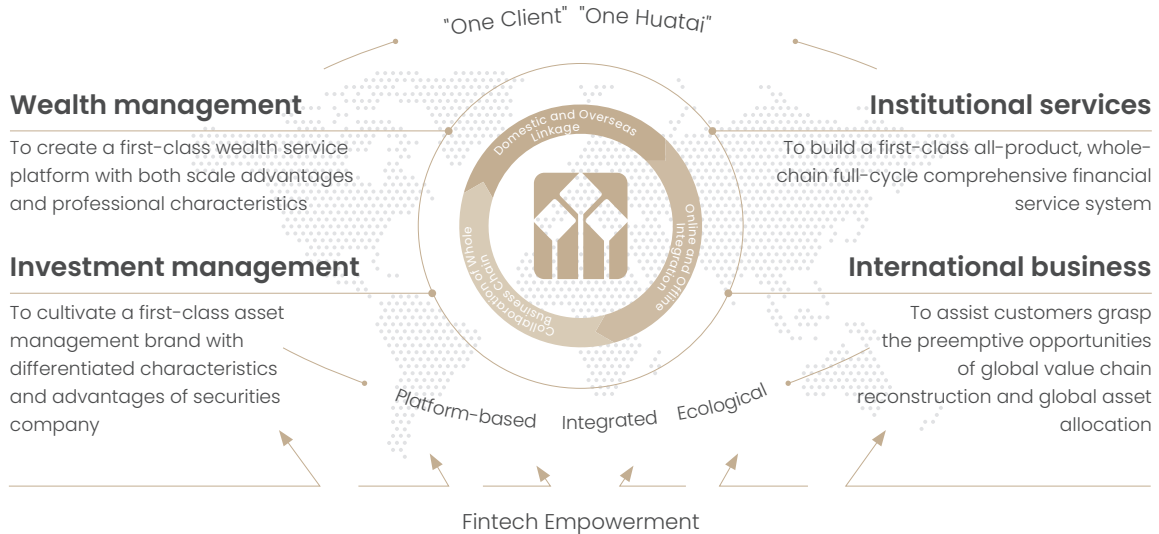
"One Client" "One Huatai"

Wealth management

To create a first-class wealth service platform with both scale advantages and professional characteristics

Institutional services

To build a first-class all-product, whole-chain full-cycle comprehensive financial service system

Domestic and Overseas Linkage

Online and Offline Integration

Collaboration of Whole Business Chain

Investment management

To cultivate a first-class asset management brand with differentiated characteristics and advantages of securities company

International business

To assist customers grasp the preemptive opportunities of global value chain reconstruction and global asset allocation

Platform-based Integrated Ecological

Fintech Empowerment